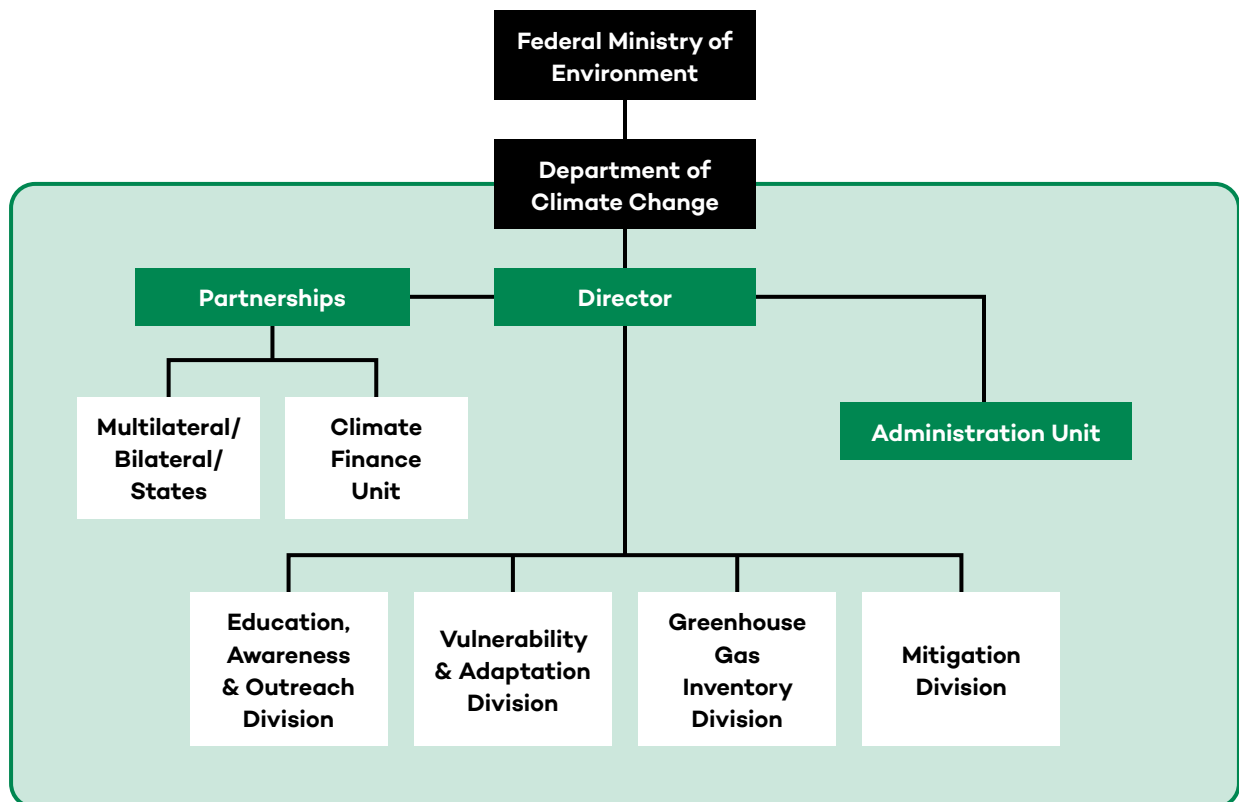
Federal Ministry of Environment

Department of Climate Change

Partnerships

Director

Multilateral/ Bilateral/ States

Climate Finance Unit

Administration Unit

Education, Awareness & Outreach Division

Vulnerability & Adaptation Division

Greenhouse Gas Inventory Division

Mitigation Division